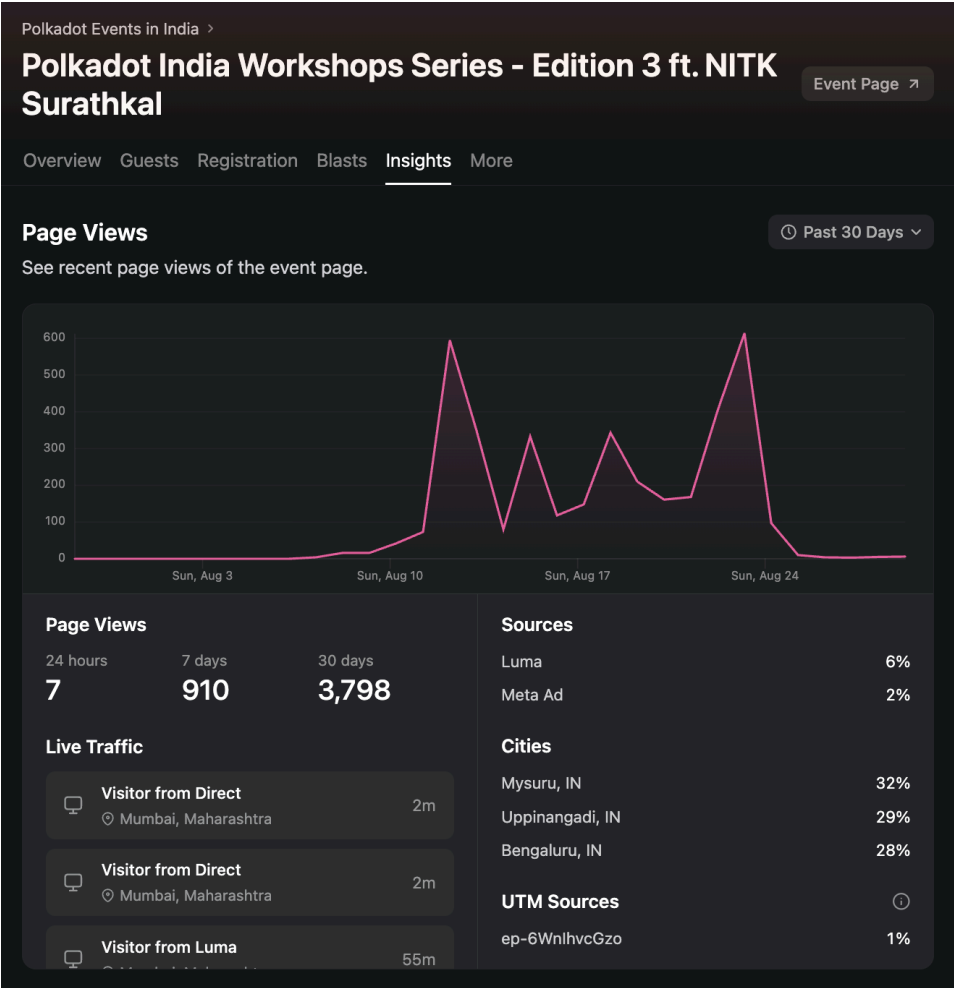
Polkadot Events in India >

Polkadot India Workshops Series - Edition 3 ft. NITK Surathkal

Event Page ↗

Overview Guests Registration Blasts Insights More

Page Views

Past 30 Days

See recent page views of the event page.

600
500
400
300
200
100
0

Sun, Aug 3 Sun, Aug 10 Sun, Aug 17 Sun, Aug 24

Page Views

24 hours
7

7 days
910

30 days
3,798

Live Traffic

Visitor from Direct
Mumbai, Maharashtra
2m

Visitor from Direct
Mumbai, Maharashtra
2m

Visitor from Luma
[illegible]
55m

Sources

Luma 6%

Meta Ad 2%

Cities

Mysuru, IN 32%

Uppinangadi, IN 29%

Bengaluru, IN 28%

UTM Sources

ep-6WnIhvcGzo 1%